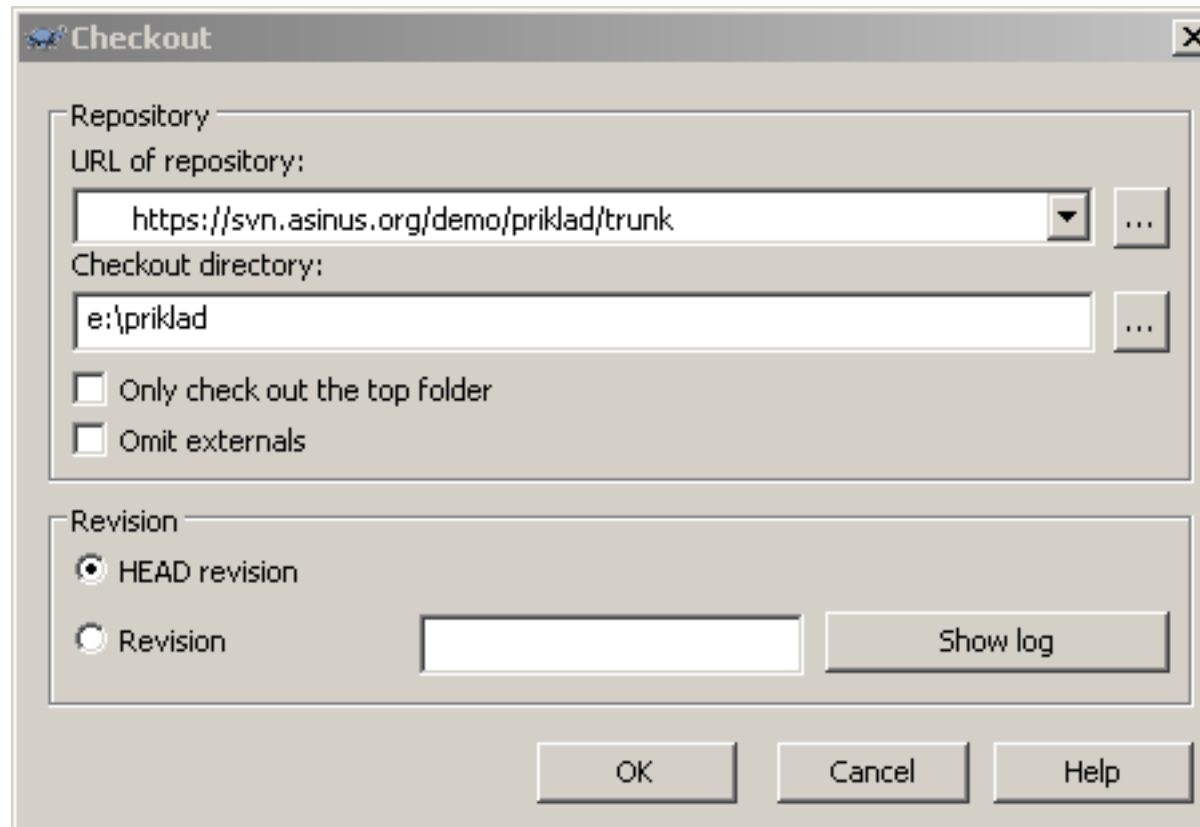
Checkout

Repository

URL of repository:

https://svn.asinus.org/demo/priklad/trunk

...

Checkout directory:

e:\priklad

...

Only check out the top folder

Omit externals

Revision

HEAD revision

Revision

Show log

OK

Cancel

Help